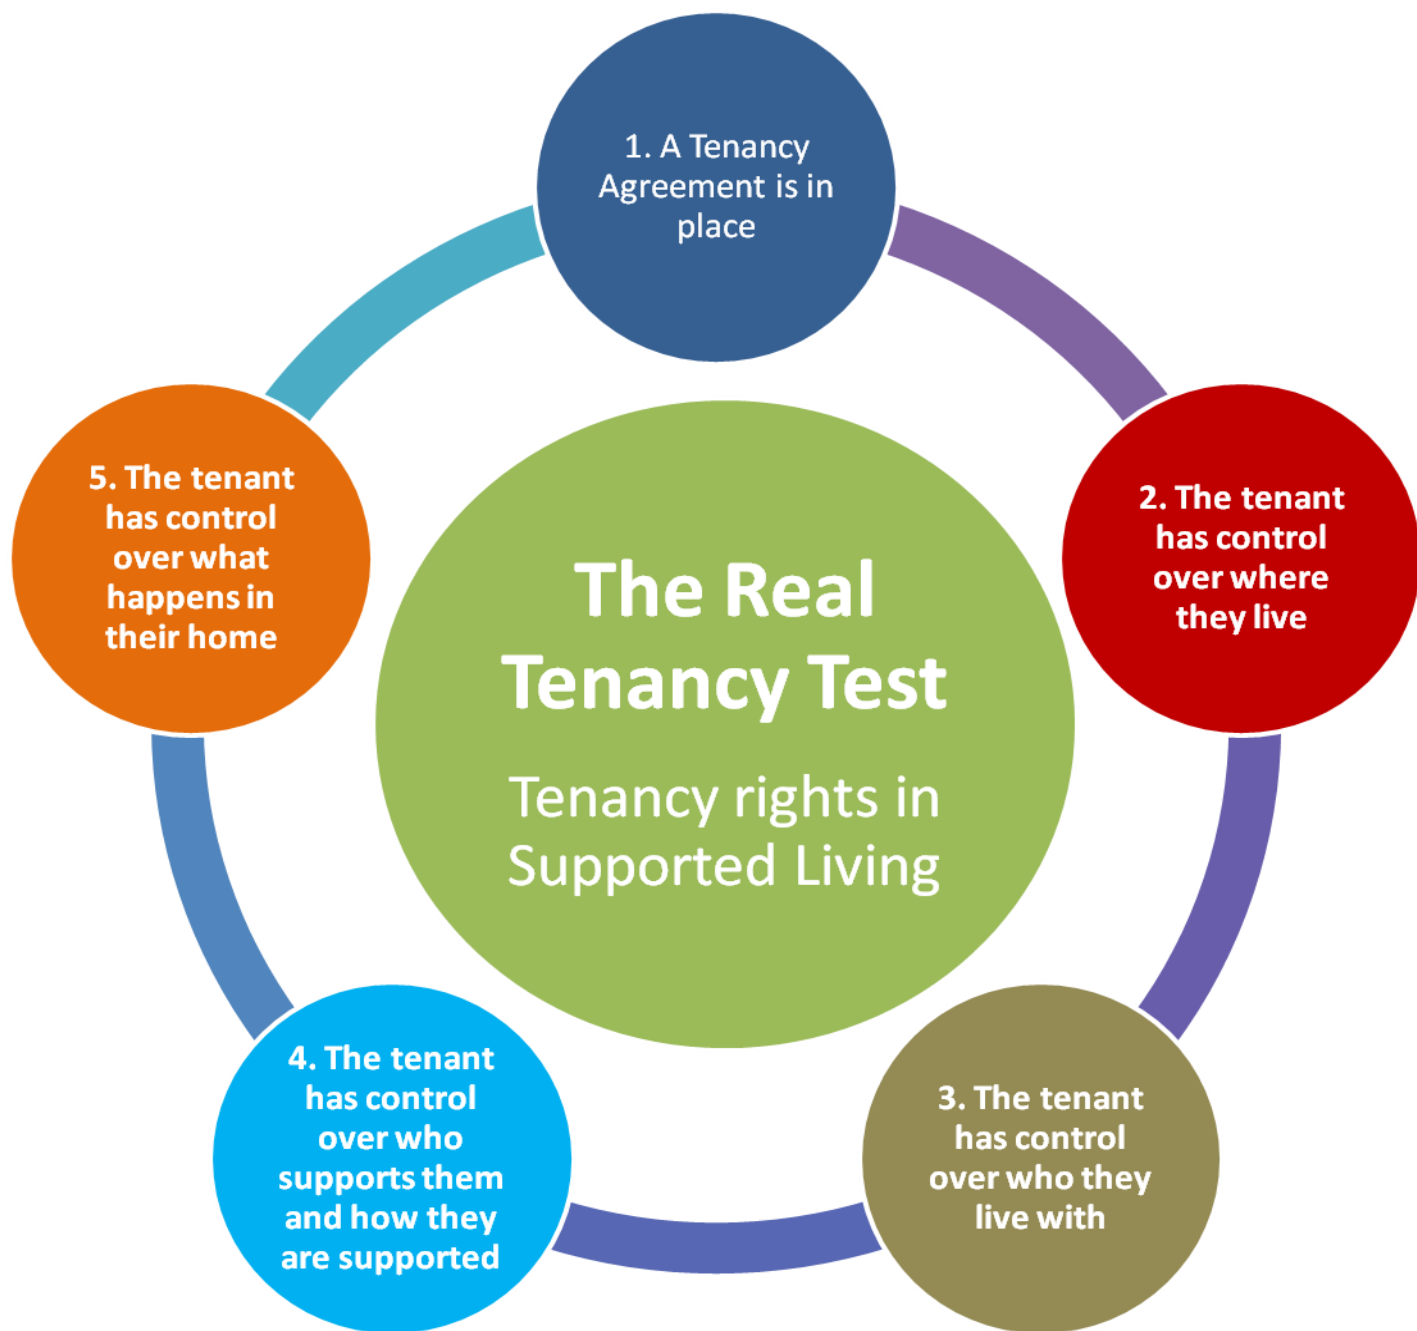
1. A Tenancy Agreement is in place

5. The tenant has control over what happens in their home

The Real Tenancy Test

Tenancy rights in Supported Living

2. The tenant has control over where they live

4. The tenant has control over who supports them and how they are supported

3. The tenant has control over who they live with